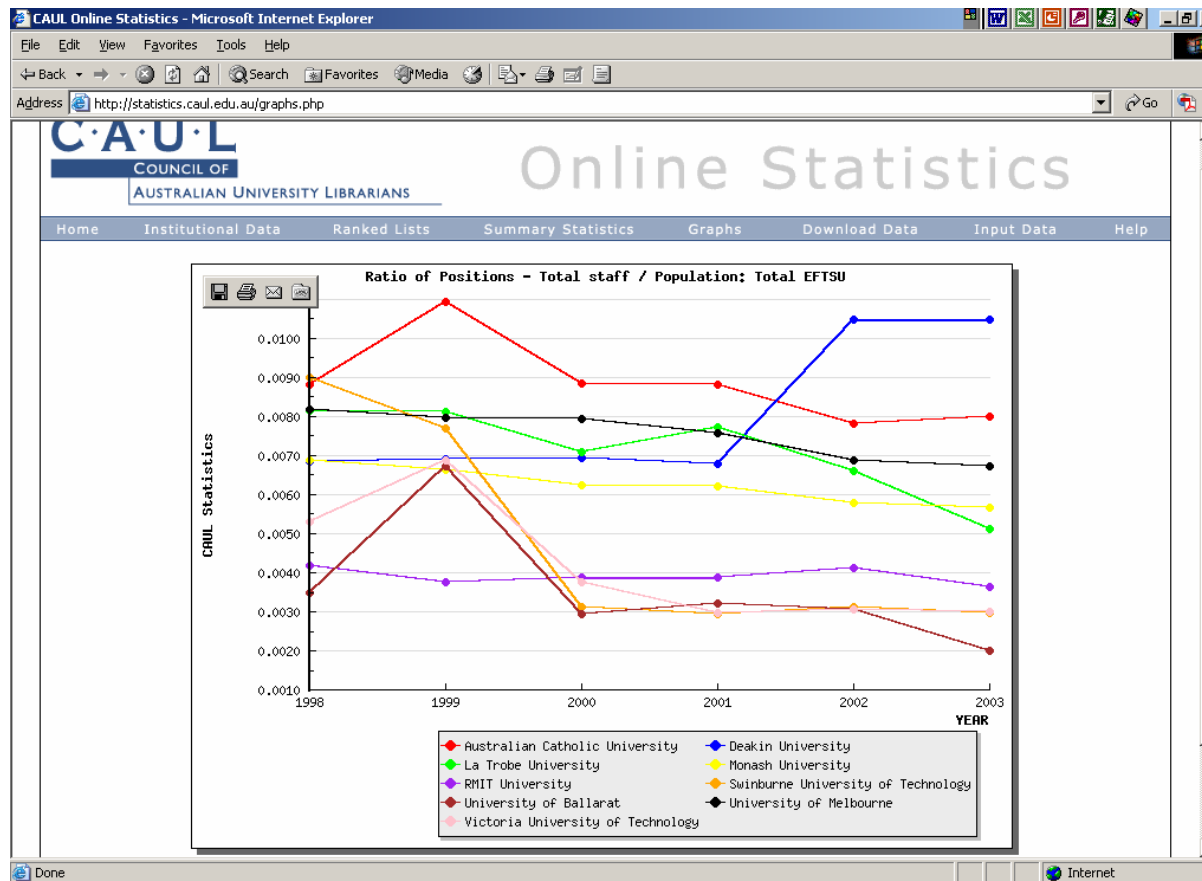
CAUL Online Statistics - Microsoft Internet Explorer

File Edit View Favorites Tools Help

Back Search Favorites Media

Address http://statistics.caul.edu.au/graphs.php

Go

C·A·U·L
COUNCIL OF
AUSTRALIAN UNIVERSITY LIBRARIANS

Online Statistics

Home Institutional Data Ranked Lists Summary Statistics Graphs Download Data Input Data Help

Ratio of Positions - Total staff / Population: Total EFTSU

CAUL Statistics

0.0100
0.0090
0.0080
0.0070
0.0060
0.0050
0.0040
0.0030
0.0020
0.0010

1998 1999 2000 2001 2002 2003

YEAR

Australian Catholic University
Deakin University
La Trobe University
Monash University
RMIT University
Swinburne University of Technology
University of Ballarat
University of Melbourne
Victoria University of Technology

Done

Internet